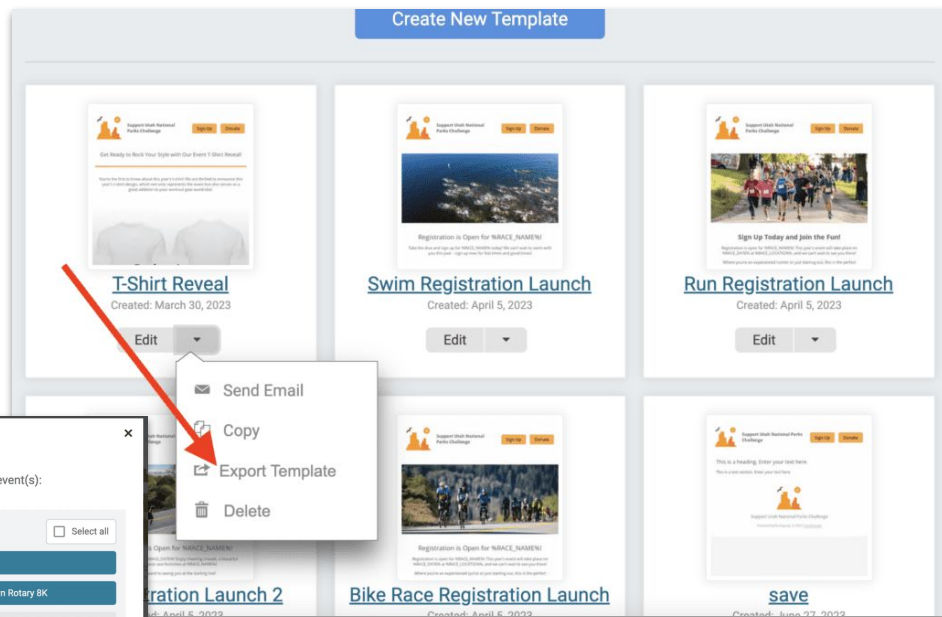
Create New Template

Support Utah National Parks Challenge

Sign Up

Donate

Get Ready to Rock Your Style with Our Event T-Shirt Reveal!

T-Shirt Reveal

Created: March 30, 2023

Edit

Support Utah National Parks Challenge

Sign Up

Donate

Registration is Open for %RACE_NAME%!

Swim Registration Launch

Created: April 5, 2023

Edit

Support Utah National Parks Challenge

Sign Up

Donate

Sign Up Today and Join the Fun!

Run Registration Launch

Created: April 5, 2023

Edit

Send Email

Copy

Export Template

Delete

×

event(s):

Select all

n Rotary 8K

s Open for %RACE_NAME%!

gistration Launch 2

Support Utah National Parks Challenge

Sign Up

Donate

Registration is Open for %RACE_NAME%!

Bike Race Registration Launch

Support Utah National Parks Challenge

Sign Up

Donate

This is a heading. Enter your text here.

Support Utah National Parks Challenge

save